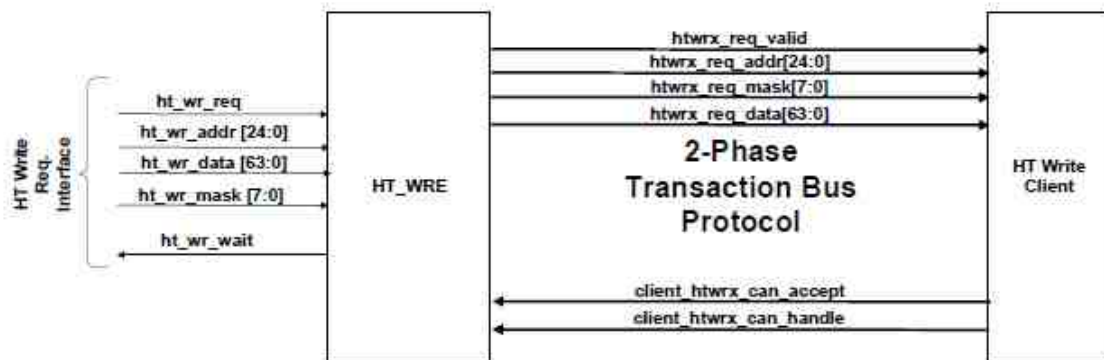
HT Write Req. Interface

ht_wr_req
ht_wr_addr [24:0]
ht_wr_data [63:0]
ht_wr_mask [7:0]
ht_wr_wait

HT_WRE

htwrx_req_valid
htwrx_req_addr[24:0]
htwrx_req_mask[7:0]
htwrx_req_data[63:0]

2-Phase Transaction Bus Protocol

client_htwrx_can_accept
client_htwrx_can_handle

HT Write Client